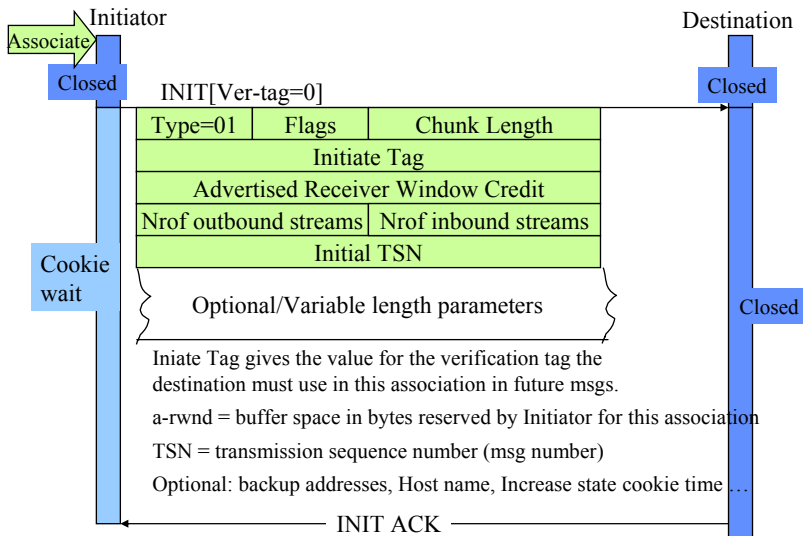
Initiator

Destination

Associate

Closed

Closed

INIT[Ver-tag=0]

| Type=01 | Flags | Chunk Length |
|---|---|---|
| Initiate Tag | | |
| Advertised Receiver Window Credit | | |
| Nrof outbound streams | Nrof inbound streams | |
| Initial TSN | | |

Cookie wait

Optional/Variable length parameters

Closed

Iniate Tag gives the value for the verification tag the destination must use in this association in future msgs.

a-rwnd = buffer space in bytes reserved by Initiator for this association

TSN = transmission sequence number (msg number)

Optional: backup addresses, Host name, Increase state cookie time …

INIT ACK